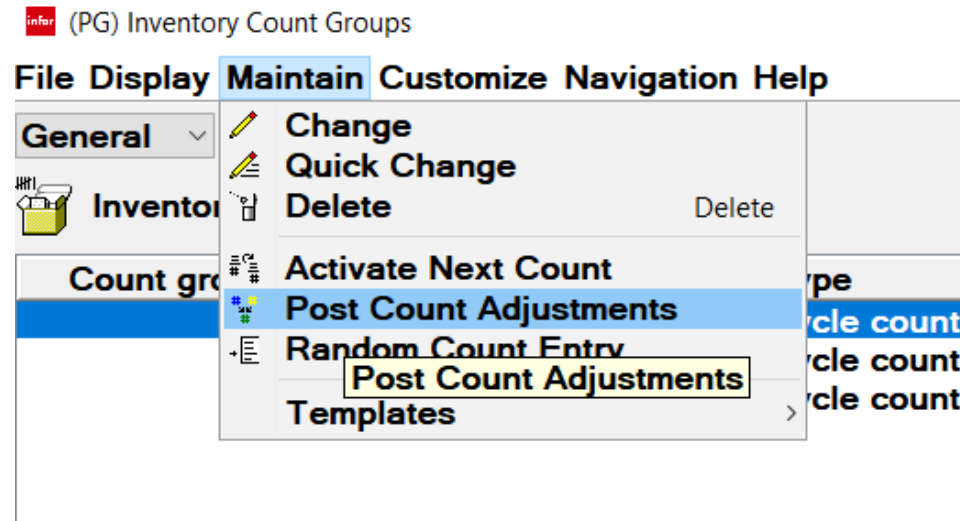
infor (PG) Inventory Count Groups

File Display Maintain Customize Navigation Help

General

Inventor

Count gro

Change
Quick Change
Delete Delete
Activate Next Count
Post Count Adjustments
Random Count Entry
Post Count Adjustments
Templates

ype
ycle count
ycle count
ycle count